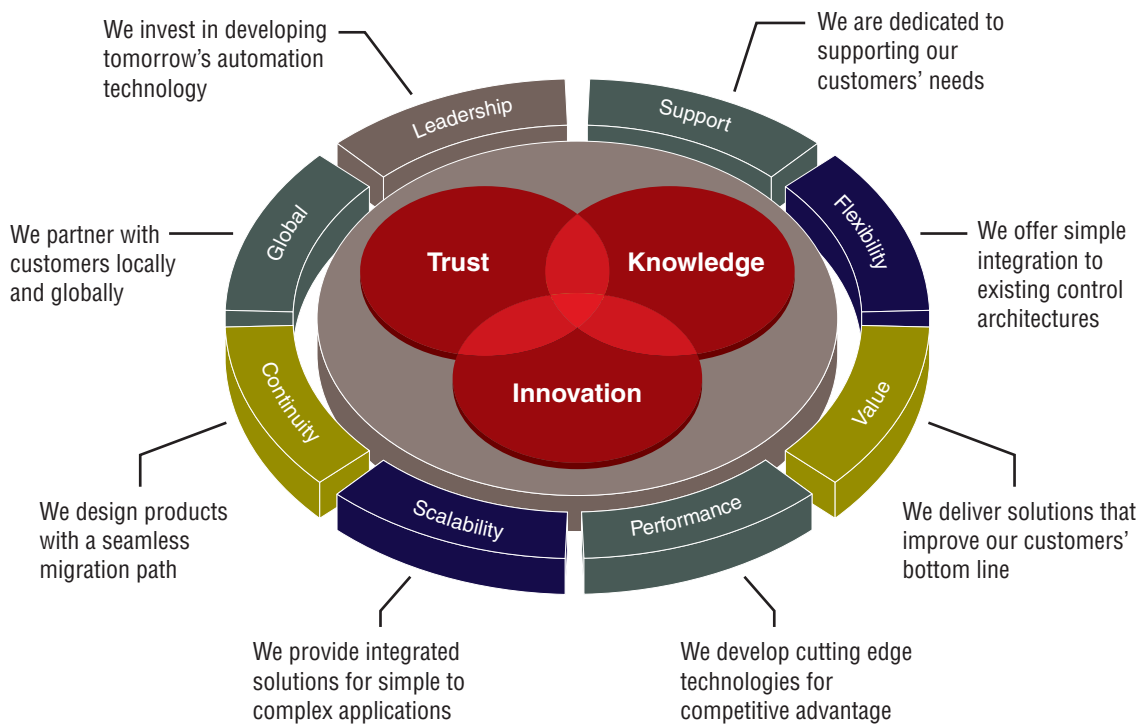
We invest in developing tomorrow's automation technology

Leadership

We are dedicated to supporting our customers' needs

Support

We partner with customers locally and globally

Global

Flexibility

We offer simple integration to existing control architectures

Trust

Knowledge

Innovation

Continuity

Value

We design products with a seamless migration path

Scalability

Performance

We deliver solutions that improve our customers' bottom line

We provide integrated solutions for simple to complex applications

We develop cutting edge technologies for competitive advantage